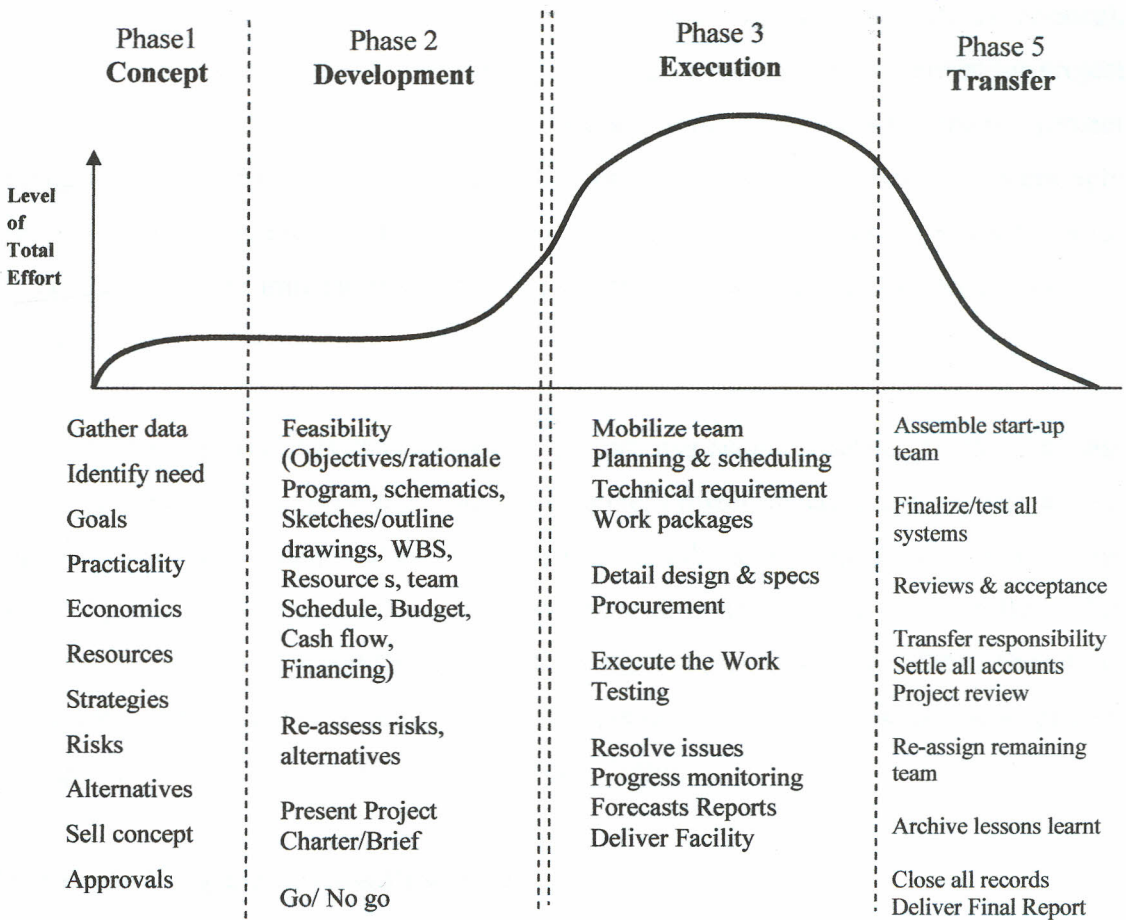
Phase1
Concept

Phase 2
Development

Phase 3
Execution

Phase 5
Transfer

Level of Total Effort

Gather data
Identify need
Goals
Practicality
Economics
Resources
Strategies
Risks
Alternatives
Sell concept
Approvals

Feasibility (Objectives/rationale Program, schematics, Sketches/outline drawings, WBS, Resource s, team Schedule, Budget, Cash flow, Financing)

Re-assess risks, alternatives

Present Project Charter/Brief

Go/ No go

Mobilize team
Planning & scheduling
Technical requirement
Work packages

Detail design & specs
Procurement

Execute the Work
Testing

Resolve issues
Progress monitoring
Forecasts Reports
Deliver Facility

Assemble start-up team

Finalize/test all systems

Reviews & acceptance

Transfer responsibility
Settle all accounts
Project review

Re-assign remaining team

Archive lessons learnt

Close all records
Deliver Final Report